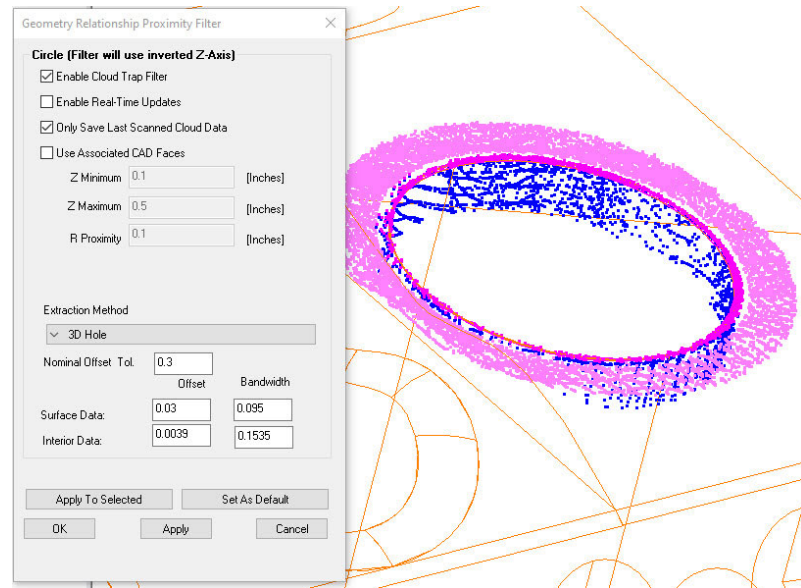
Geometry Relationship Proximity Filter

Circle (Filter will use inverted Z-Axis)

Enable Cloud Trap Filter

Enable Real-Time Updates

Only Save Last Scanned Cloud Data

Use Associated CAD Faces

Z Minimum 0.1 [Inches]

Z Maximum 0.5 [Inches]

R Proximity 0.1 [Inches]

Extraction Method

3D Hole

Nominal Offset Tol. 0.3

| | Offset | Bandwidth |
|---|---|---|
| Surface Data: | 0.03 | 0.095 |
| Interior Data: | 0.0039 | 0.1535 |

Apply To Selected

Set As Default

OK

Apply

Cancel